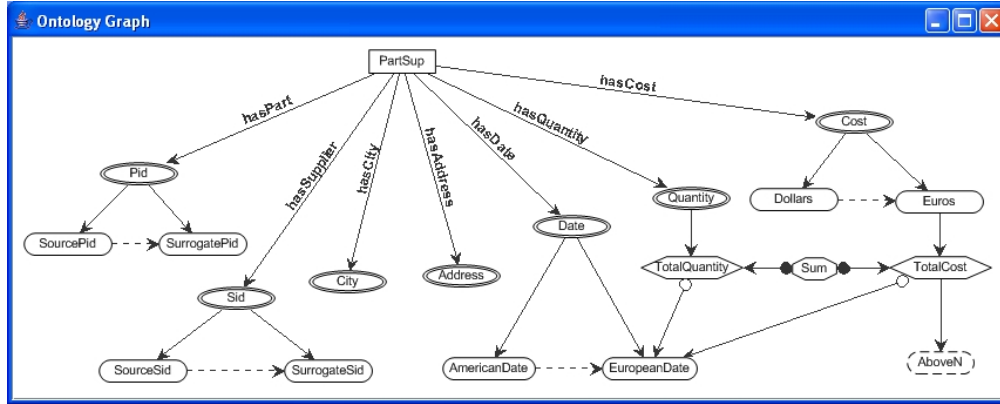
Ontology Graph

PartSup

hasPart

hasSupplier

hasCity

hasAddress

hasDate

hasQuantity

hasCost

Pid

SourcePid

SurrogatePid

Sid

SourceSid

SurrogateSid

City

Address

Date

AmericanDate

EuropeanDate

Quantity

TotalQuantity

Sum

Cost

Dollars

Euros

TotalCost

AboveN